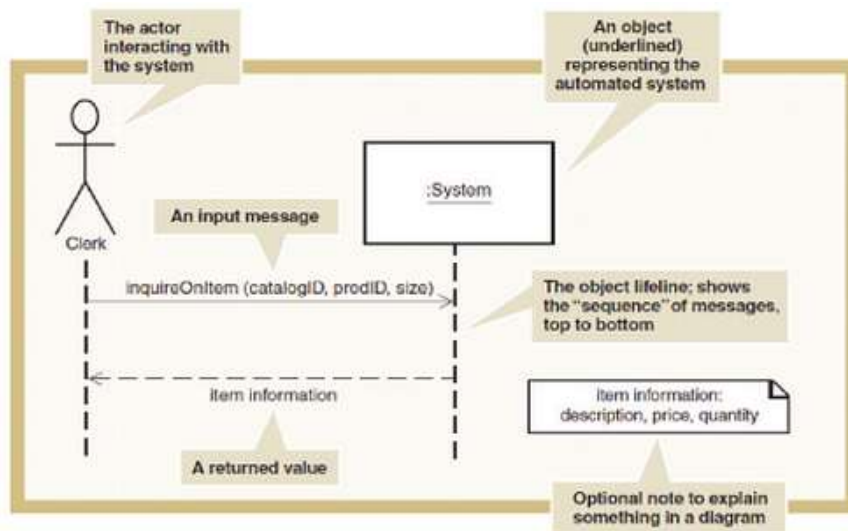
The actor interacting with the system

An object (underlined) representing the automated system

:System

An input message

Clerk

inquireOnItem (catalogID, prodID, size)

The object lifeline; shows the "sequence" of messages, top to bottom

item information

item information: description, price, quantity

A returned value

Optional note to explain something in a diagram